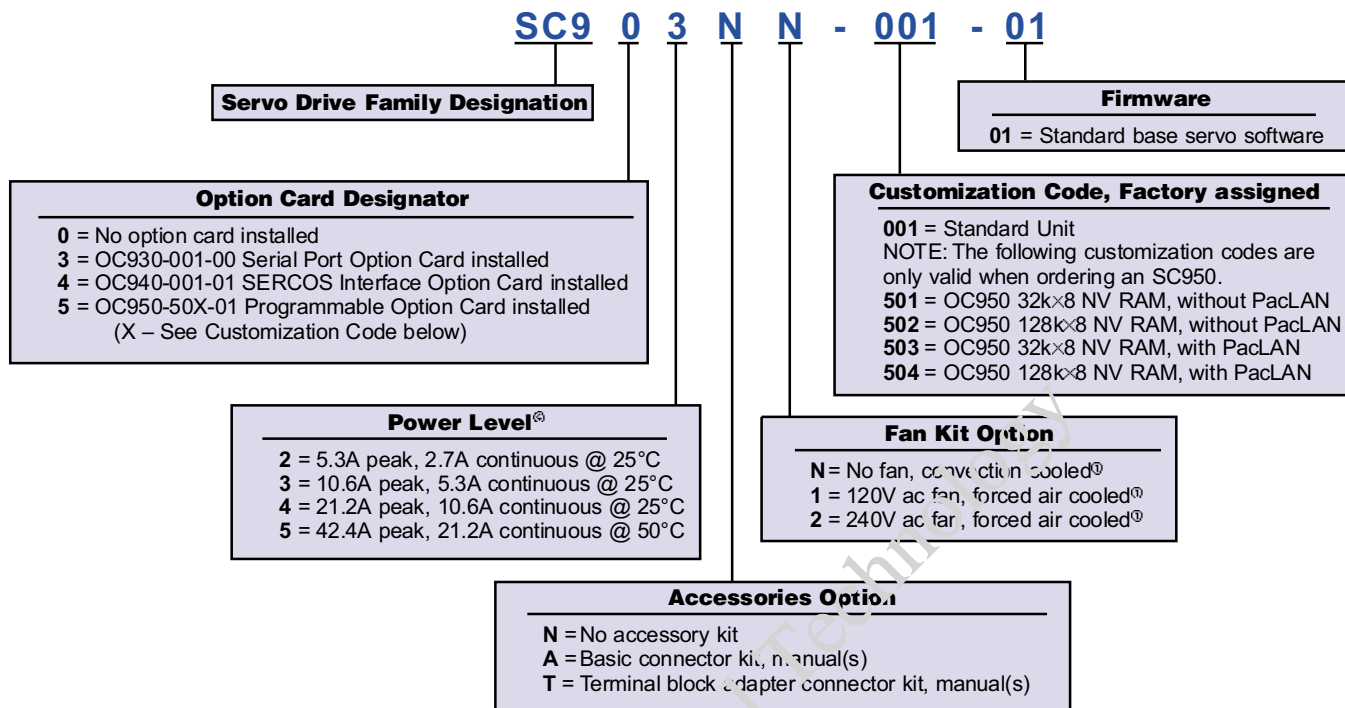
SC9 0 3 N N - 001 - 01

Servo Drive Family Designation

Firmware
01 = Standard base servo software

Option Card Designator
0 = No option card installed
3 = OC930-001-00 Serial Port Option Card installed
4 = OC940-001-01 SERCOS Interface Option Card installed
5 = OC950-50X-01 Programmable Option Card installed
(X – See Customization Code below)

Customization Code, Factory assigned
001 = Standard Unit
NOTE: The following customization codes are only valid when ordering an SC950.
501 = OC950 32k×8 NV RAM, without PacLAN
502 = OC950 128k×8 NV RAM, without PacLAN
503 = OC950 32k×8 NV RAM, with PacLAN
504 = OC950 128k×8 NV RAM, with PacLAN

Power Level②
2 = 5.3A peak, 2.7A continuous @ 25°C
3 = 10.6A peak, 5.3A continuous @ 25°C
4 = 21.2A peak, 10.6A continuous @ 25°C
5 = 42.4A peak, 21.2A continuous @ 50°C

Fan Kit Option
N = No fan, convection cooled①
1 = 120V ac fan, forced air cooled①
2 = 240V ac fan, forced air cooled①

Accessories Option
N = No accessory kit
A = Basic connector kit, manual(s)
T = Terminal block adapter connector kit, manual(s)

Technology